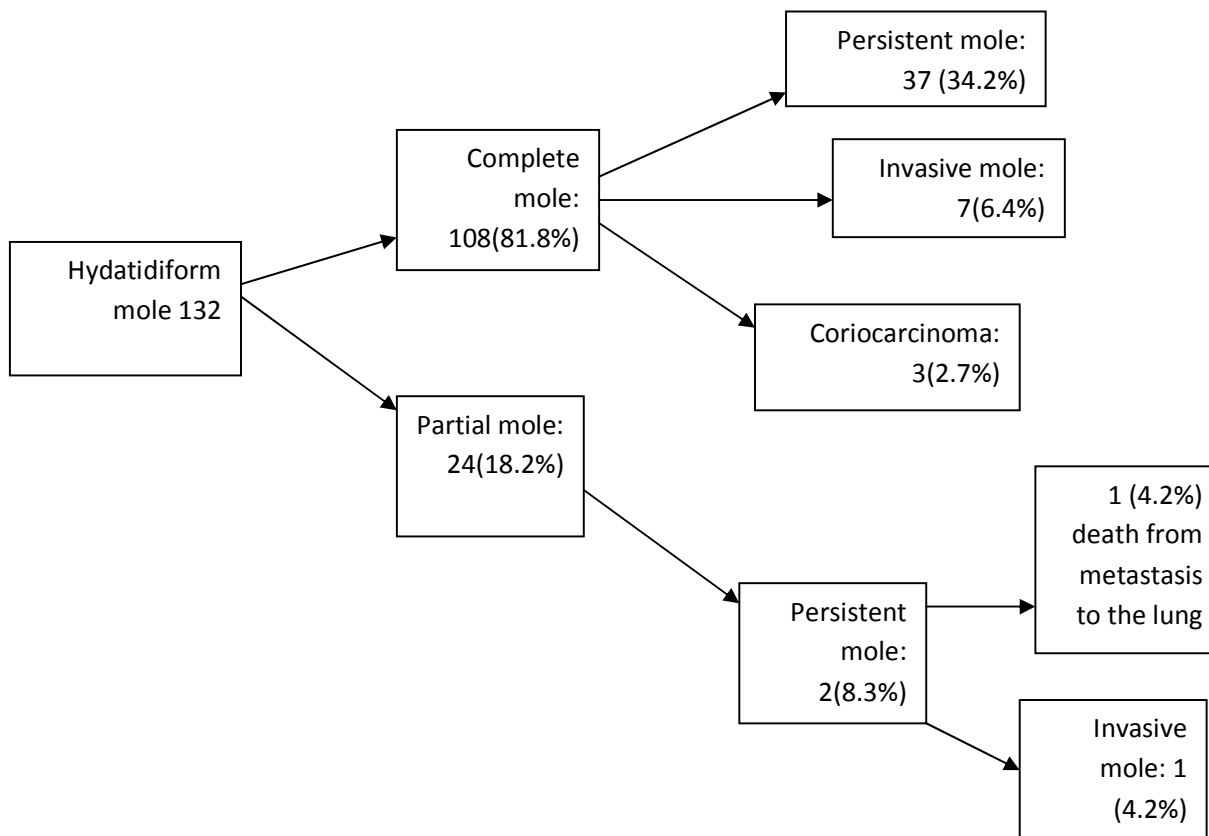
Hydatidiform mole 132

Complete mole: 108(81.8%)

Persistent mole: 37 (34.2%)

Invasive mole: 7(6.4%)

Coriocarcinoma: 3(2.7%)

Partial mole: 24(18.2%)

Persistent mole: 2(8.3%)

1 (4.2%) death from metastasis to the lung

Invasive mole: 1 (4.2%)